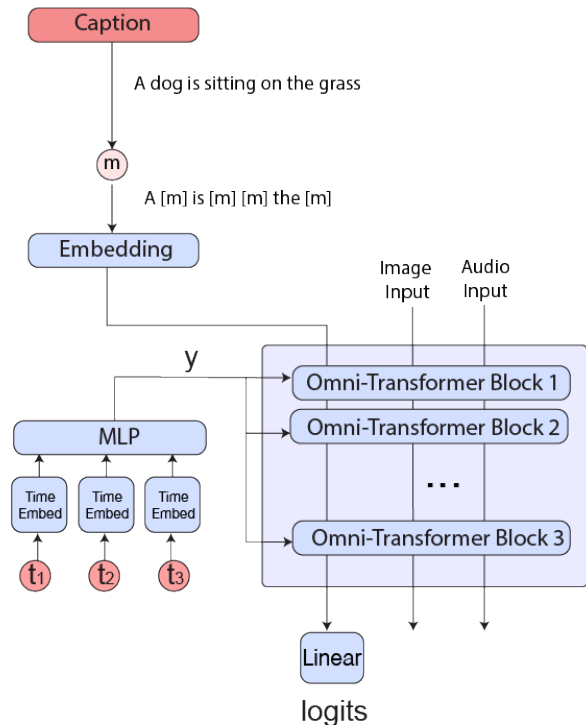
Caption

A dog is sitting on the grass

m

A [m] is [m] [m] the [m]

Embedding

Image Input

Audio Input

y

Omni-Transformer Block 1

Omni-Transformer Block 2

...

Omni-Transformer Block 3

MLP

Time Embed

Time Embed

Time Embed

$t_1$

$t_2$

$t_3$

Linear

logits